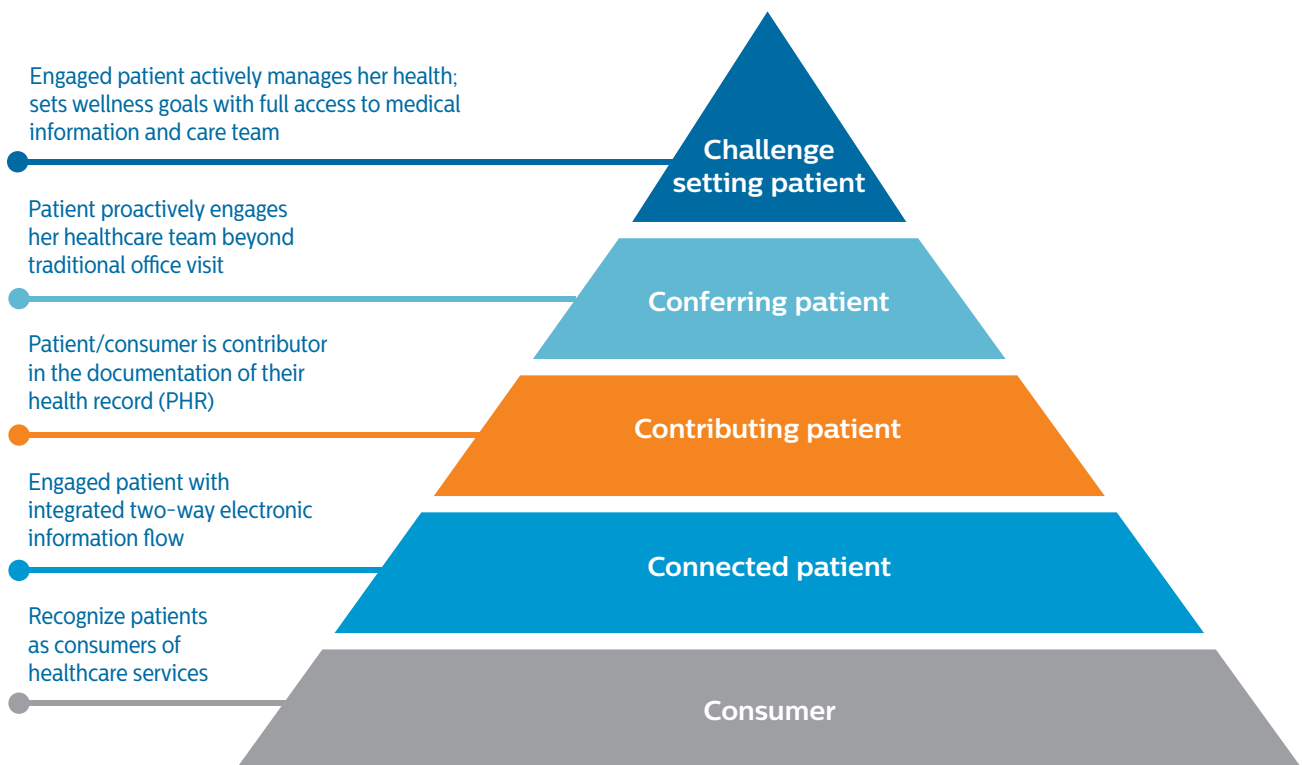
Engaged patient actively manages her health; sets wellness goals with full access to medical information and care team

Challenge setting patient

Patient proactively engages her healthcare team beyond traditional office visit

Conferring patient

Patient/consumer is contributor in the documentation of their health record (PHR)

Contributing patient

Engaged patient with integrated two-way electronic information flow

Connected patient

Recognize patients as consumers of healthcare services

Consumer